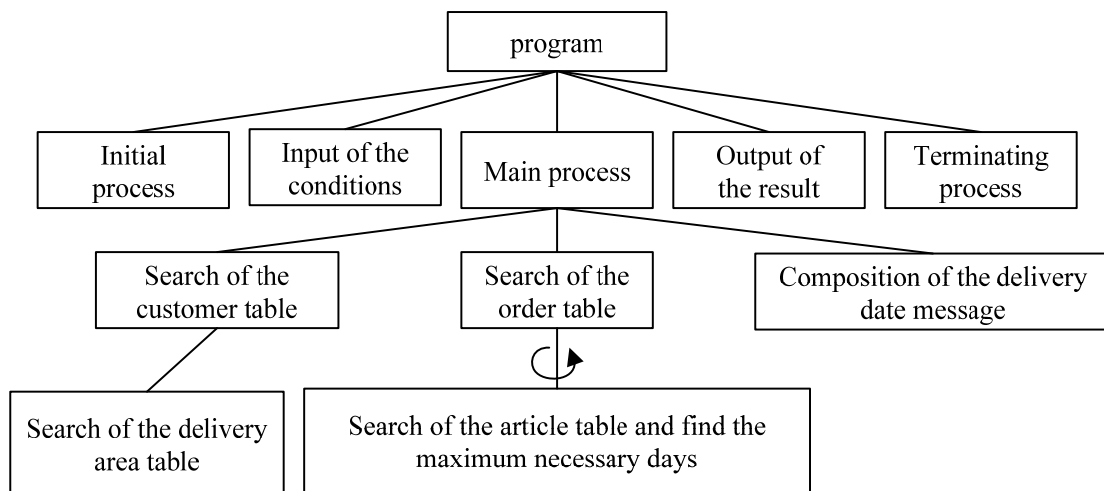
program

Initial process

Input of the conditions

Main process

Output of the result

Terminating process

Search of the customer table

Search of the order table

Composition of the delivery date message

Search of the delivery area table

Search of the article table and find the maximum necessary days